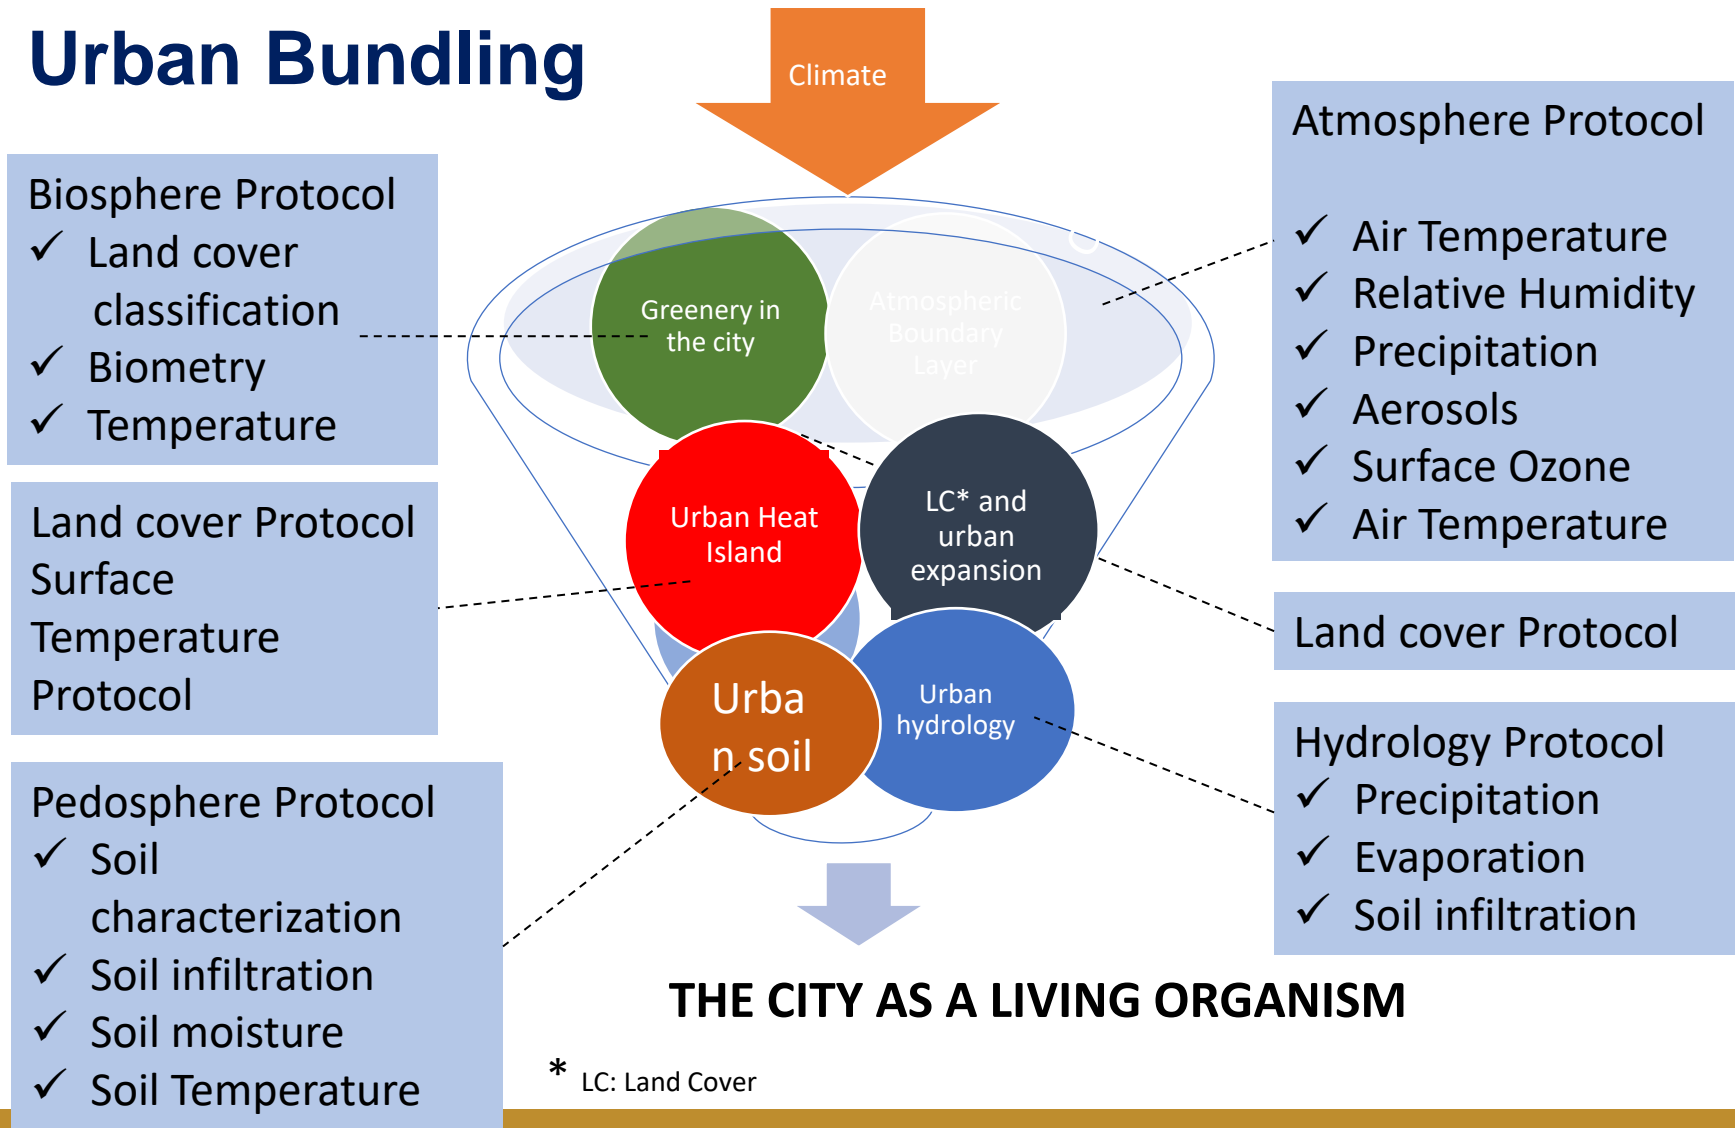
Urban Bundling

Climate

Biosphere Protocol
✓ Land cover classification
✓ Biometry
✓ Temperature

Land cover Protocol Surface Temperature Protocol

Pedosphere Protocol
✓ Soil characterization
✓ Soil infiltration
✓ Soil moisture
✓ Soil Temperature

Greenery in the city

Atmospheric Boundary Layer

Urban Heat Island

LC* and urban expansion

Urba n soil

Urban hydrology

Atmosphere Protocol
✓ Air Temperature
✓ Relative Humidity
✓ Precipitation
✓ Aerosols
✓ Surface Ozone
✓ Air Temperature

Land cover Protocol

Hydrology Protocol
✓ Precipitation
✓ Evaporation
✓ Soil infiltration

THE CITY AS A LIVING ORGANISM

* LC: Land Cover